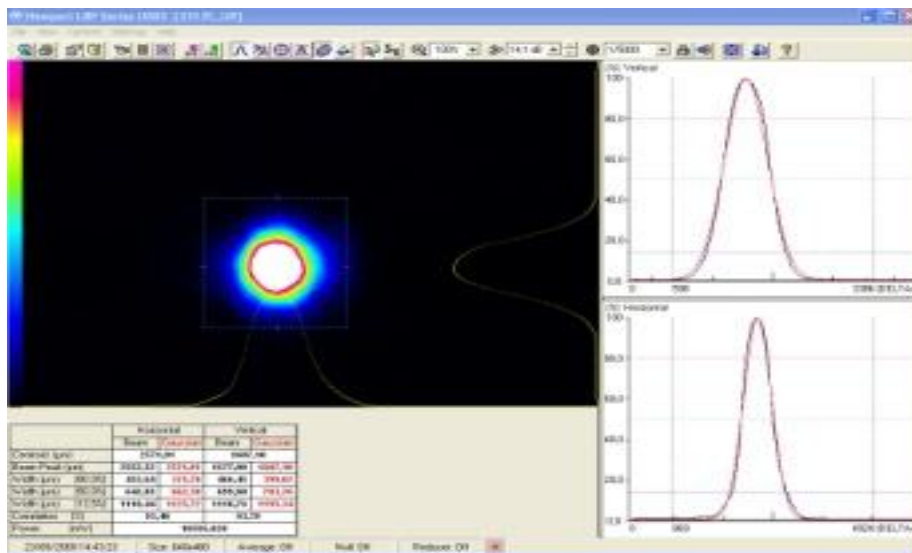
Newport LBP Series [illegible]

File View Camera Settings Help

100% 1/5000 ?

2D Vertical
100
80.0
60.0
40.0
20.0
0.0
0 500 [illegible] DELTA

2D Horizontal
100
80.0
60.0
40.0
20.0
0.0
0 900 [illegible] DELTA

| | Horizontal | | Vertical | |
|---|---|---|---|---|
| | Beam | Gaussian | Beam | Gaussian |
| Centroid (µm) | 2570,00 | | 1660,00 | |
| Beam Peak (µm) | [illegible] | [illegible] | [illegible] | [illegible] |
| Width (µm) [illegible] | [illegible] | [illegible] | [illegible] | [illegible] |
| Width (µm) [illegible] | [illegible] | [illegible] | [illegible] | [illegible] |
| Width (µm) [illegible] | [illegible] | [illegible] | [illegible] | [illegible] |
| Correlation (%) | 95,80 | | 93,70 | |
| Power (mV) | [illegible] | | | |

23/05/2008 14:43:22 Size: 640x480 Average: Off Null: Off Reducer: Off